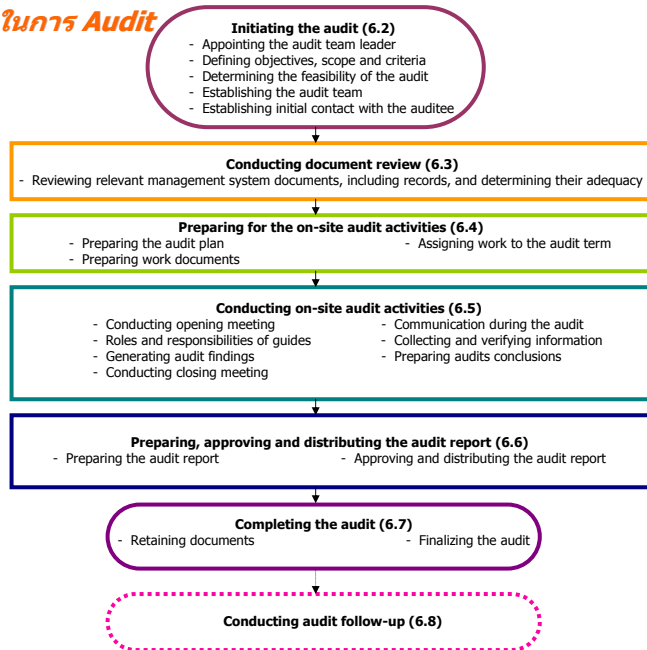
ในการ Audit

**Initiating the audit (6.2)**
- Appointing the audit team leader
- Defining objectives, scope and criteria
- Determining the feasibility of the audit
- Establishing the audit team
- Establishing initial contact with the auditee

**Conducting document review (6.3)**
- Reviewing relevant management system documents, including records, and determining their adequacy

**Preparing for the on-site audit activities (6.4)**
- Preparing the audit plan
- Preparing work documents
- Assigning work to the audit term

**Conducting on-site audit activities (6.5)**
- Conducting opening meeting
- Roles and responsibilities of guides
- Generating audit findings
- Conducting closing meeting
- Communication during the audit
- Collecting and verifying information
- Preparing audits conclusions

**Preparing, approving and distributing the audit report (6.6)**
- Preparing the audit report
- Approving and distributing the audit report

**Completing the audit (6.7)**
- Retaining documents
- Finalizing the audit

**Conducting audit follow-up (6.8)**